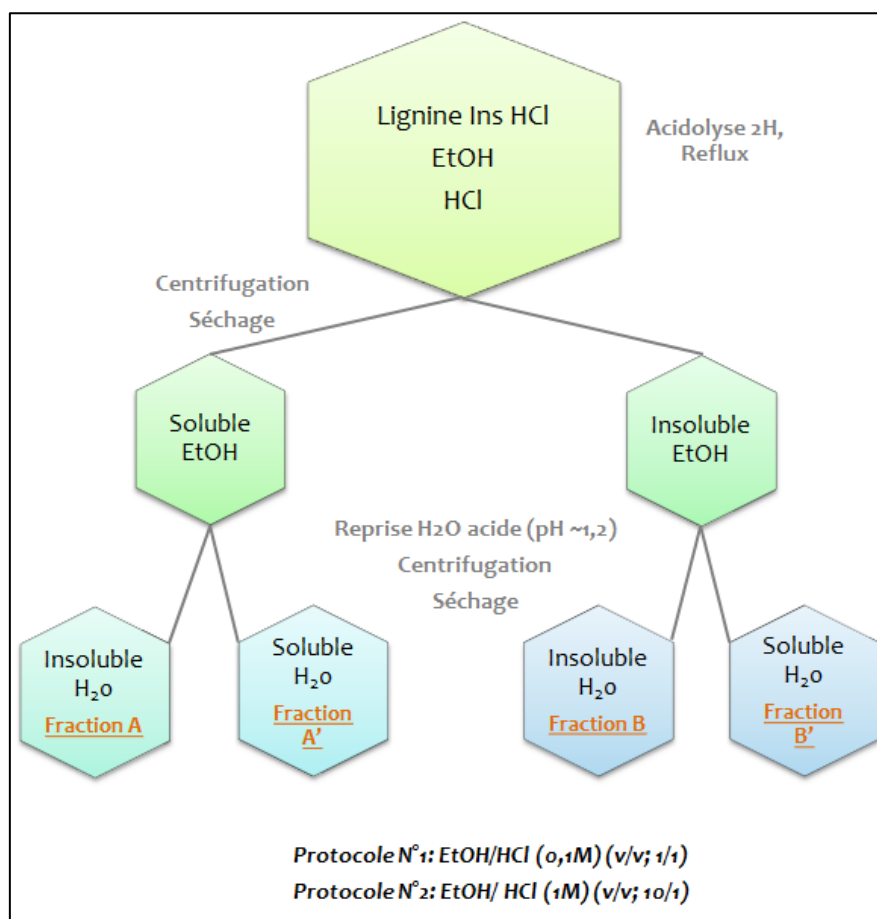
Lignine Ins HCl
EtOH
HCl

Acidolyse 2H, Reflux

Centrifugation
Séchage

Soluble EtOH

Insoluble EtOH

Reprise H2O acide (pH ~1,2)
Centrifugation
Séchage

Insoluble $H_2O$
Fraction A

Soluble $H_2O$
Fraction A'

Insoluble $H_2O$
Fraction B

Soluble $H_2O$
Fraction B'

Protocole N°1: EtOH/HCl (0,1M) (v/v; 1/1)
Protocole N°2: EtOH/ HCl (1M) (v/v; 10/1)